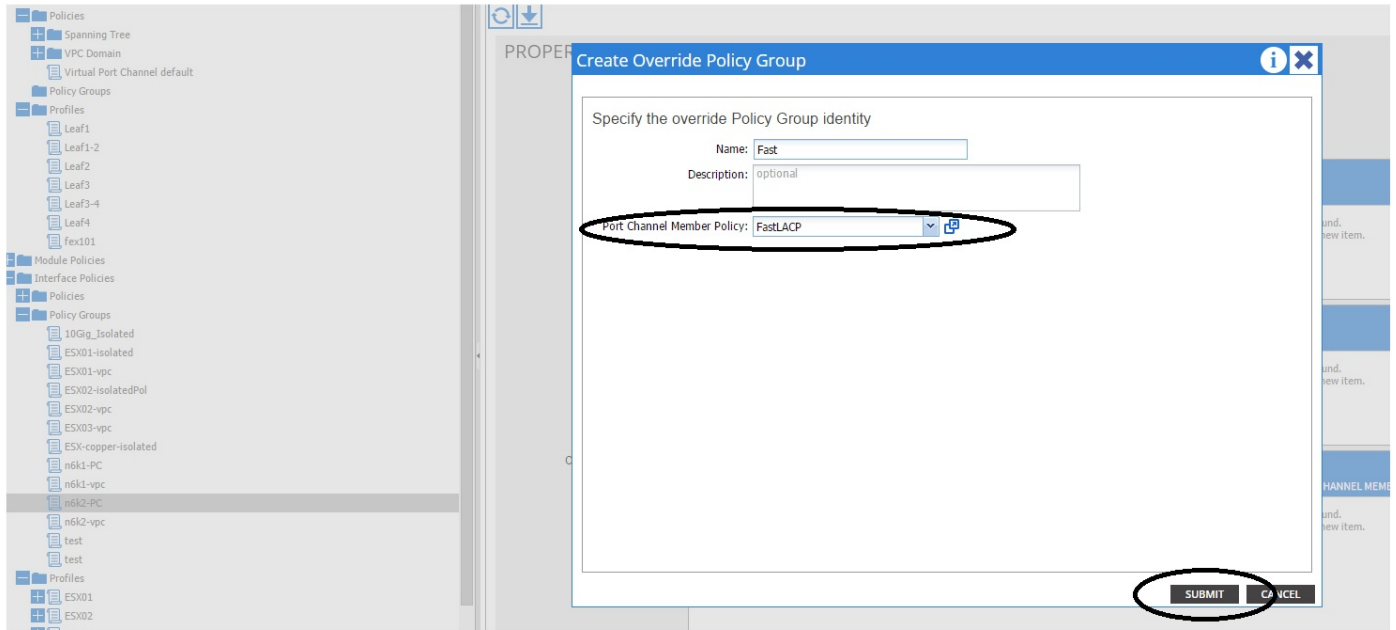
Policies
Spanning Tree
VPC Domain
Virtual Port Channel default
Policy Groups
Profiles
Leaf1
Leaf1-2
Leaf2
Leaf3
Leaf3-4
Leaf4
fex101
Module Policies
Interface Policies
Policies
Policy Groups
10Gig_Isolated
ESX01-isolated
ESX01-vpc
ESX02-isolatedPol
ESX02-vpc
ESX03-vpc
ESX-copper-isolated
n6k1-PC
n6k1-vpc
n6k2-PC
n6k2-vpc
test
test
Profiles
ESX01
ESX02

PROPER

Create Override Policy Group

Specify the override Policy Group identity

Name: Fast
Description: optional
Port Channel Member Policy: FastLACP

SUBMIT CANCEL

und.
new item.
und.
new item.
HANNEL MEME
und.
new item.